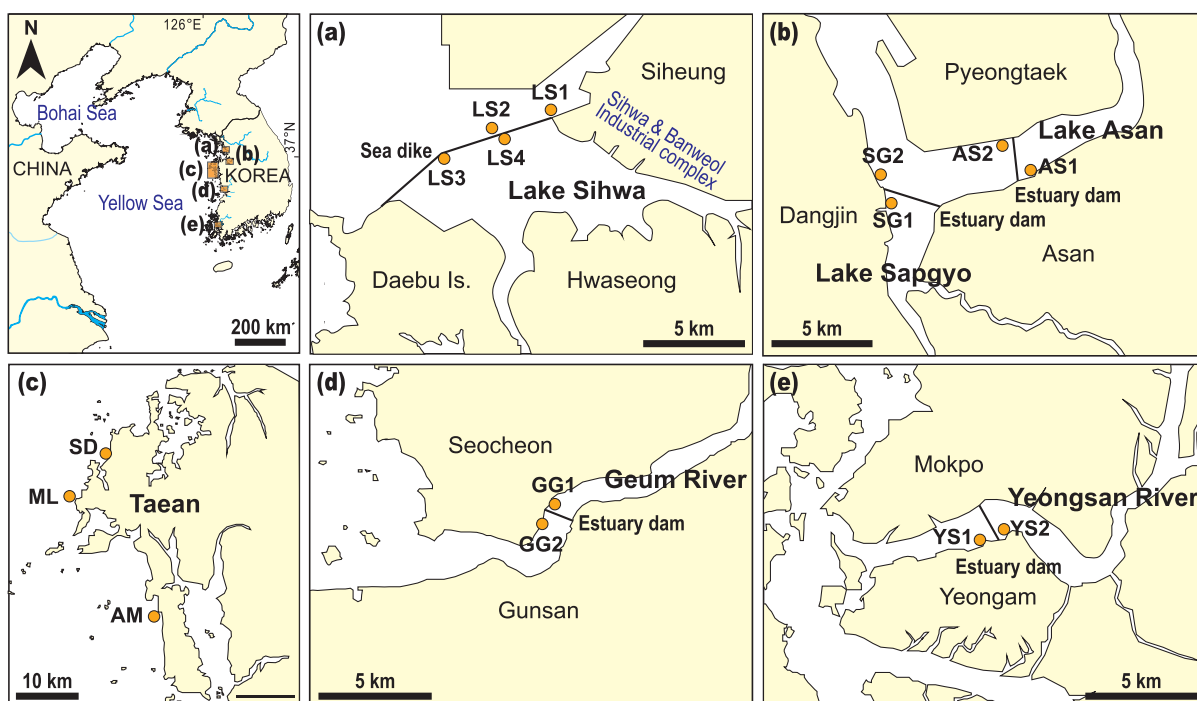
N
126°E
Bohai Sea
37°N
CHINA
(a)
(b)
(c)
(d)
KOREA
Yellow Sea
(e)
200 km

(a)
Siheung
LS1
LS2
Sihwa & Banweol Industrial complex
LS4
Sea dike
LS3
Lake Sihwa
Daebu Is.
Hwaseong
5 km

(b)
Pyeongtaek
Lake Asan
SG2
AS2
AS1
Estuary dam
Dangjin
SG1
Estuary dam
Asan
Lake Sapgyo
5 km

(c)
SD
ML
Taean
AM
10 km

(d)
Seocheon
GG1
Geum River
Estuary dam
GG2
Gunsan
5 km

(e)
Mokpo
Yeongsan River
YS1
YS2
Estuary dam
Yeongam
5 km